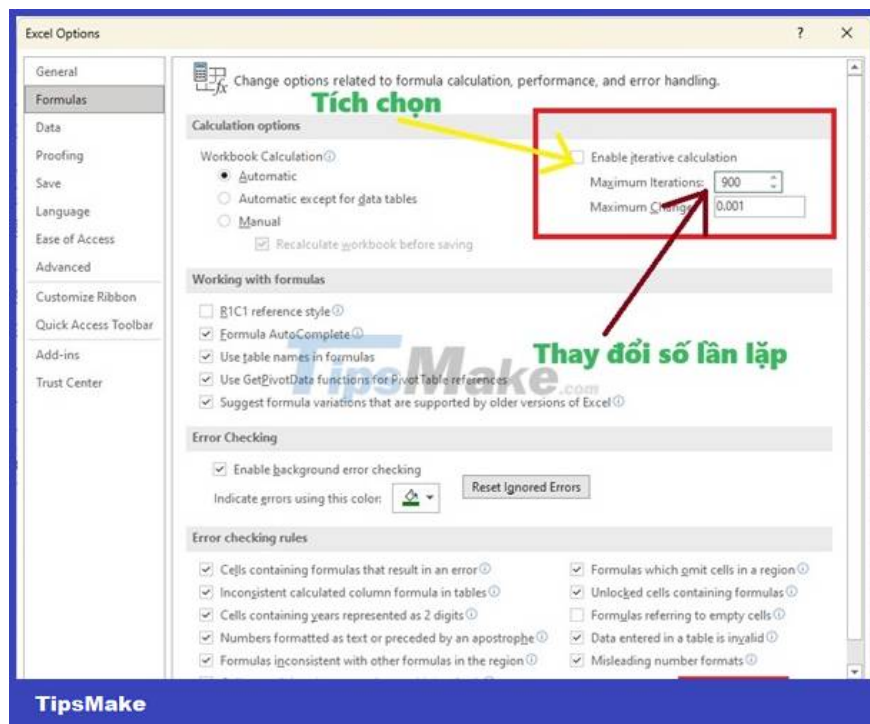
Excel Options

?

General
Formulas
Data
Proofing
Save
Language
Ease of Access
Advanced
Customize Ribbon
Quick Access Toolbar
Add-ins
Trust Center

Change options related to formula calculation, performance, and error handling.

Tích chọn

Calculation options

Workbook Calculation
Automatic
Automatic except for data tables
Manual
Recalculate workbook before saving

Enable iterative calculation
Maximum Iterations: 900
Maximum Change: 0.001

Working with formulas

R1C1 reference style
Formula AutoComplete
Use table names in formulas
Use GetPivotData functions for PivotTable references
Suggest formula variations that are supported by older versions of Excel

Thay đổi số lần lặp

TipsMake.com

Error Checking

Enable background error checking
Indicate errors using this color:
Reset Ignored Errors

Error checking rules

Cells containing formulas that result in an error
Inconsistent calculated column formula in tables
Cells containing years represented as 2 digits
Numbers formatted as text or preceded by an apostrophe
Formulas inconsistent with other formulas in the region
Formulas which omit cells in a region
Unlocked cells containing formulas
Formulas referring to empty cells
Data entered in a table is invalid
Misleading number formats

TipsMake